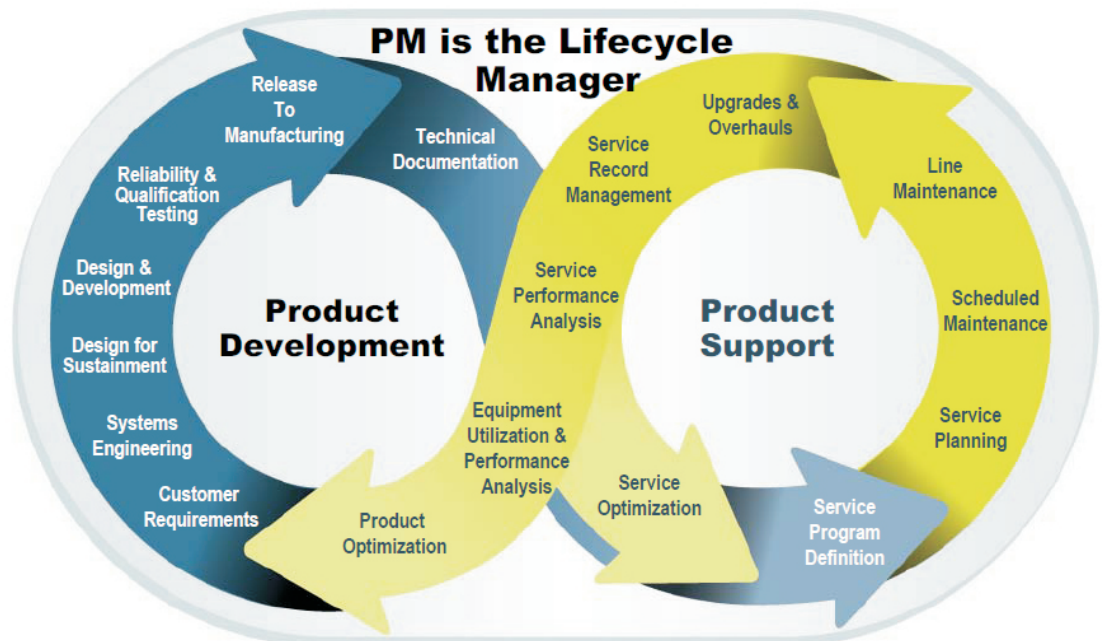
PM is the Lifecycle Manager

Release To Manufacturing

Technical Documentation

Reliability & Qualification Testing

Design & Development

Design for Sustainment

Systems Engineering

Customer Requirements

Product Development

Product Optimization

Equipment Utilization & Performance Analysis

Service Performance Analysis

Service Record Management

Upgrades & Overhauls

Line Maintenance

Scheduled Maintenance

Service Planning

Product Support

Service Optimization

Service Program Definition